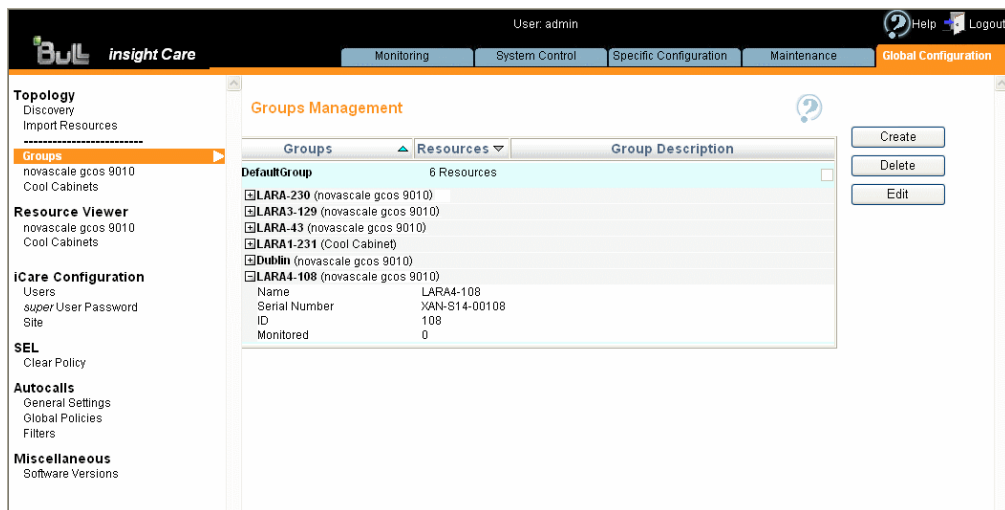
BULL insight Care

User: admin

Help Logout

Monitoring | System Control | Specific Configuration | Maintenance | Global Configuration

Topology
Discovery
Import Resources
-------------------------
Groups
novascale gcos 9010
Cool Cabinets

Resource Viewer
novascale gcos 9010
Cool Cabinets

iCare Configuration
Users
super User Password
Site

SEL
Clear Policy

Autocalls
General Settings
Global Policies
Filters

Miscellaneous
Software Versions

Groups Management

| Groups | Resources | Group Description |
|---|---|---|
| DefaultGroup | 6 Resources | |

LARA-230 (novascale gcos 9010)
LARA3-129 (novascale gcos 9010)
LARA-43 (novascale gcos 9010)
LARA1-231 (Cool Cabinet)
Dublin (novascale gcos 9010)
LARA4-108 (novascale gcos 9010)

| | |
|---|---|
| Name | LARA4-108 |
| Serial Number | XAN-S14-00108 |
| ID | 108 |
| Monitored | 0 |

Create
Delete
Edit